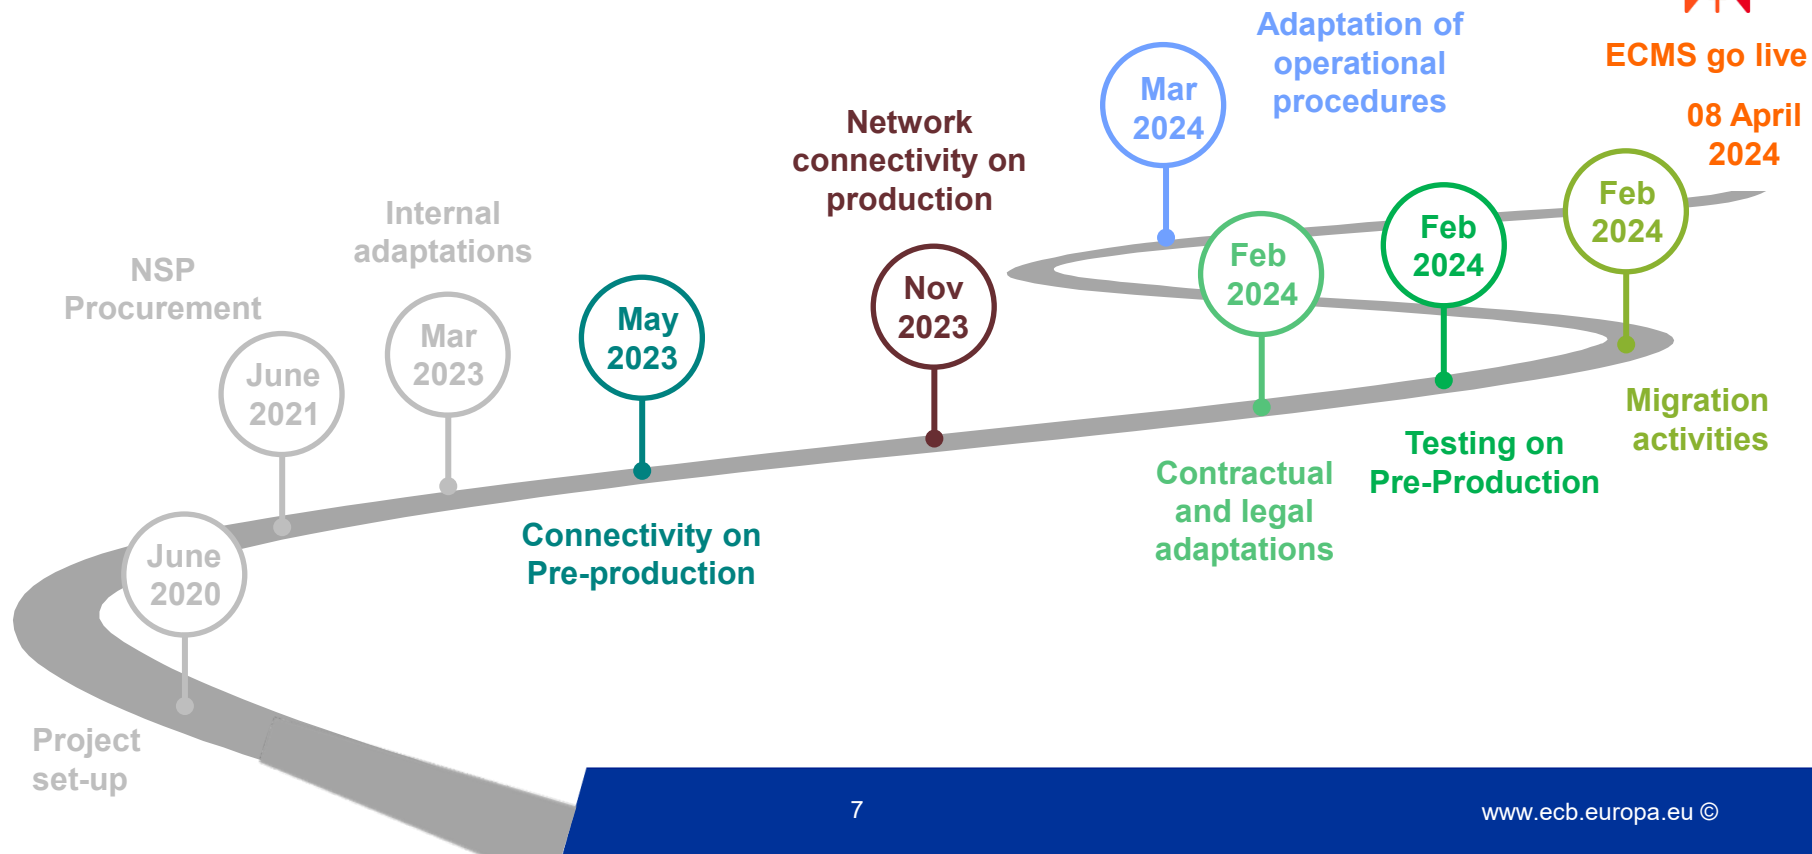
Adaptation of operational procedures

ECMS go live

08 April 2024

Mar 2024

Network connectivity on production

Internal adaptations

NSP Procurement

Nov 2023

May 2023

Mar 2023

June 2021

Feb 2024

Feb 2024

Feb 2024

Migration activities

Testing on Pre-Production

Contractual and legal adaptations

Connectivity on Pre-production

June 2020

Project set-up

7

www.ecb.europa.eu ©